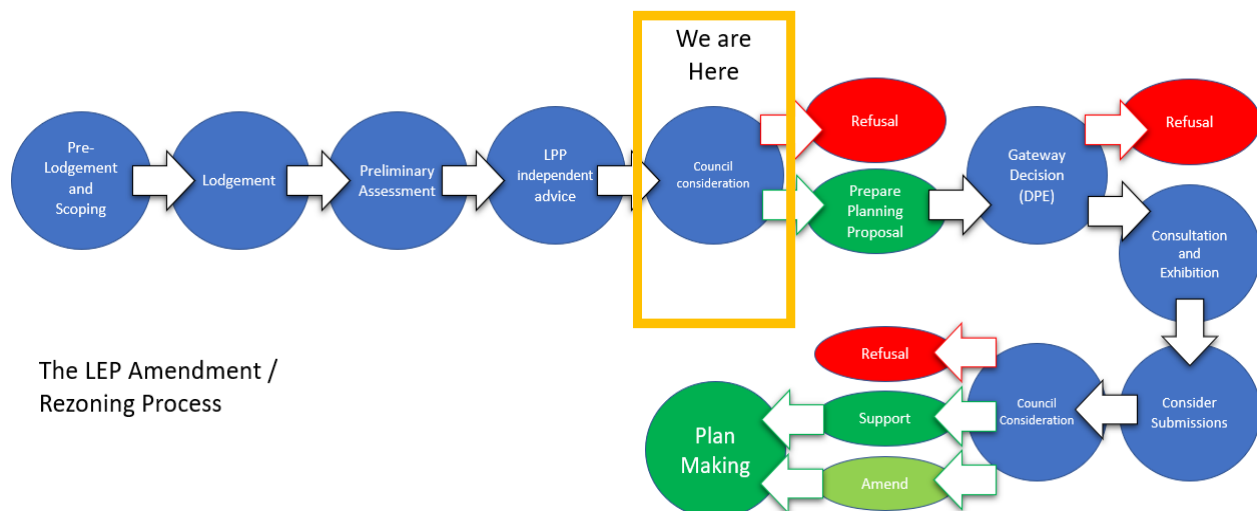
We are Here

Pre-Lodgement and Scoping

Lodgement

Preliminary Assessment

LPP independent advice

Council consideration

Refusal

Prepare Planning Proposal

Gateway Decision (DPE)

Refusal

Consultation and Exhibition

Consider Submissions

Council Consideration

Refusal

Support

Amend

Plan Making

The LEP Amendment / Rezoning Process